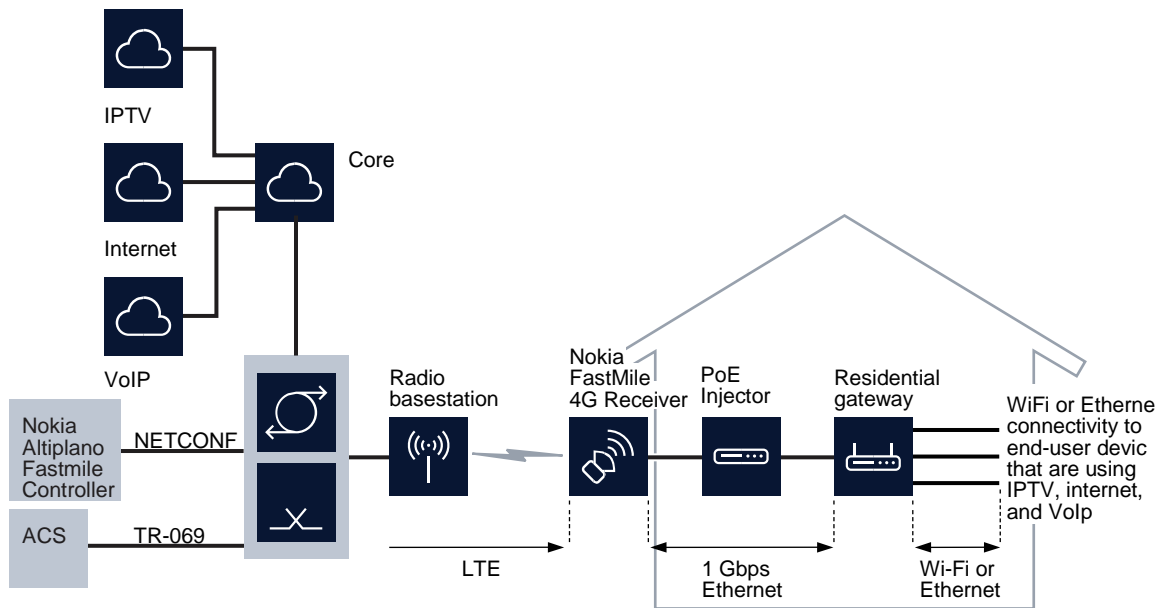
IPTV

Core

Internet

VoIP

Nokia Altiplano Fastmile Controller

NETCONF

ACS

TR-069

Radio basestation

Nokia FastMile 4G Receiver

PoE Injector

Residential gateway

WiFi or Etherne connectivity to end-user devic that are using IPTV, internet, and VoIp

LTE

1 Gbps Ethernet

Wi-Fi or Ethernet